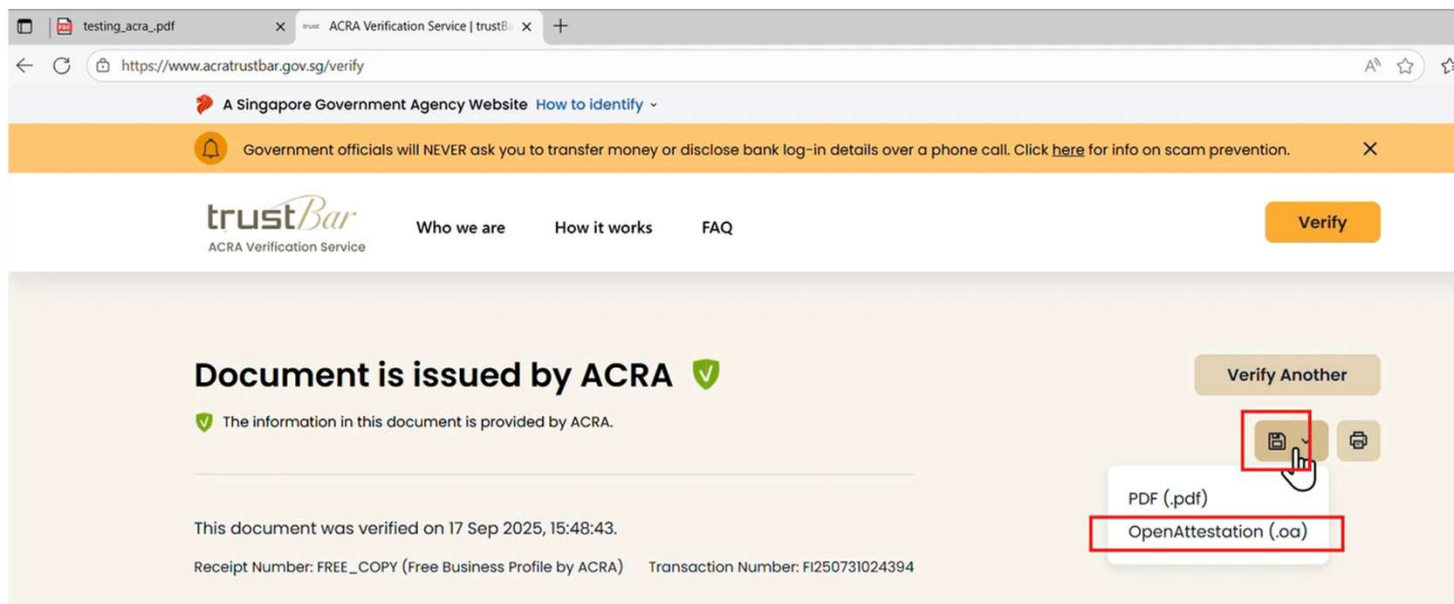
testing_acra_.pdf
ACRA Verification Service | trustB

https://www.acratrustbar.gov.sg/verify

A Singapore Government Agency Website How to identify

Government officials will NEVER ask you to transfer money or disclose bank log-in details over a phone call. Click here for info on scam prevention.

trustBar
ACRA Verification Service

Who we are How it works FAQ

Verify

Document is issued by ACRA

The information in this document is provided by ACRA.

Verify Another

PDF (.pdf)
OpenAttestation (.oa)

This document was verified on 17 Sep 2025, 15:48:43.

Receipt Number: FREE_COPY (Free Business Profile by ACRA) Transaction Number: FI250731024394